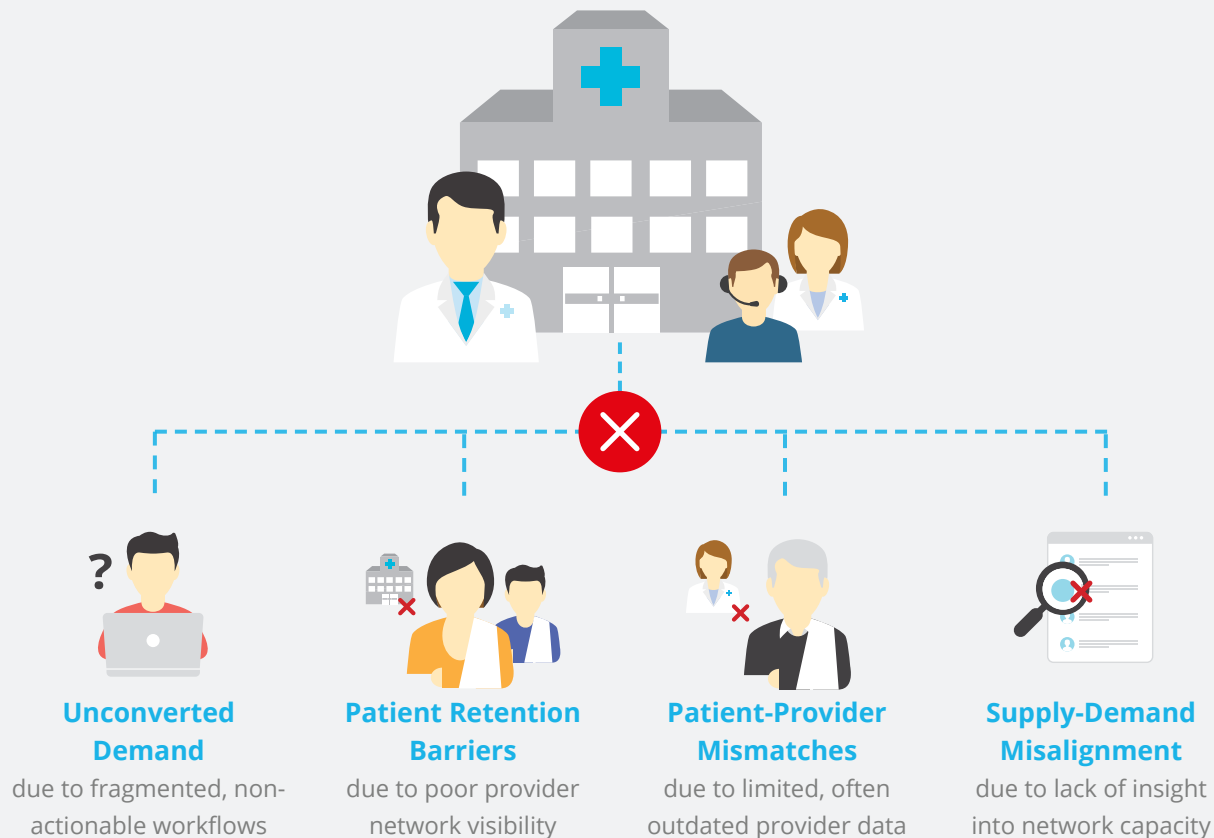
?

Unconverted Demand
due to fragmented, non-actionable workflows

Patient Retention Barriers
due to poor provider network visibility

Patient-Provider Mismatches
due to limited, often outdated provider data

Supply-Demand Misalignment
due to lack of insight into network capacity